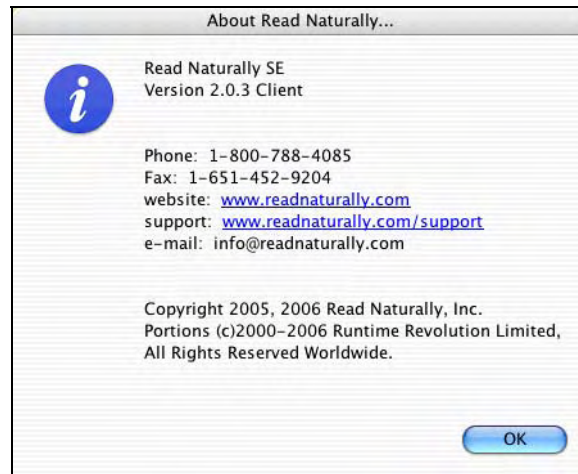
About Read Naturally...

i

Read Naturally SE
Version 2.0.3 Client

Phone: 1-800-788-4085
Fax: 1-651-452-9204
website: www.readnaturally.com
support: www.readnaturally.com/support
e-mail: info@readnaturally.com

Copyright 2005, 2006 Read Naturally, Inc.
Portions (c)2000-2006 Runtime Revolution Limited,
All Rights Reserved Worldwide.

OK